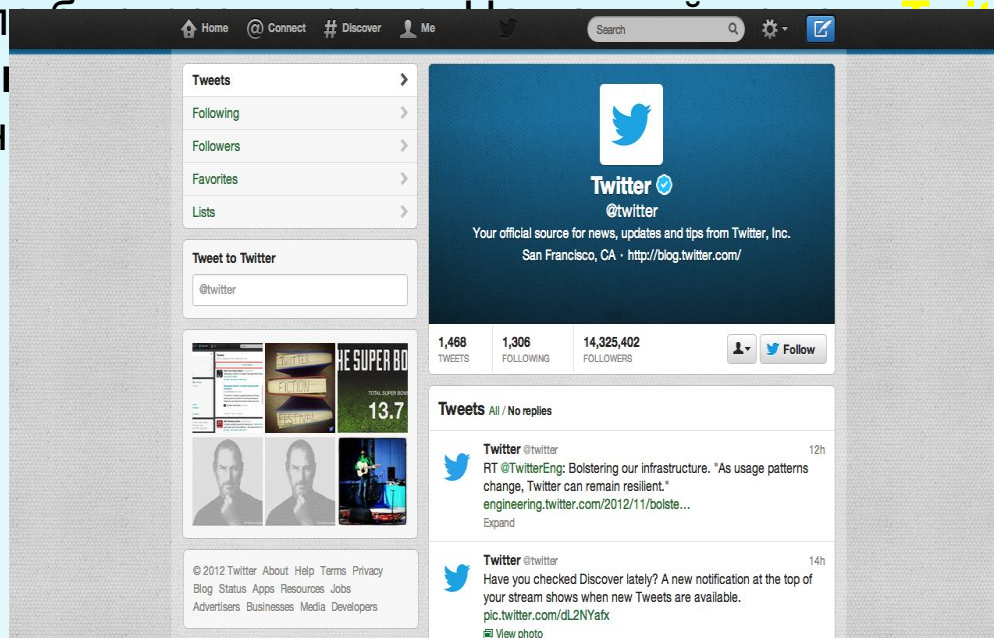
Home @ Connect # Discover Me Search

Tweets
Following
Followers
Favorites
Lists

Tweet to Twitter
@twitter

TWITTER FICTION FESTIVAL
HE SUPER BO
TOTAL SUPER BOW
13.7

© 2012 Twitter About Help Terms Privacy Blog Status Apps Resources Jobs Advertisers Businesses Media Developers

Twitter
@twitter
Your official source for news, updates and tips from Twitter, Inc.
San Francisco, CA · http://blog.twitter.com/

1,468 TWEETS
1,306 FOLLOWING
14,325,402 FOLLOWERS
Follow

Tweets All / No replies

Twitter @twitter 12h
RT @TwitterEng: Bolstering our infrastructure. "As usage patterns change, Twitter can remain resilient." engineering.twitter.com/2012/11/bolste...
Expand

Twitter @twitter 14h
Have you checked Discover lately? A new notification at the top of your stream shows when new Tweets are available. pic.twitter.com/dL2NYafx
View photo